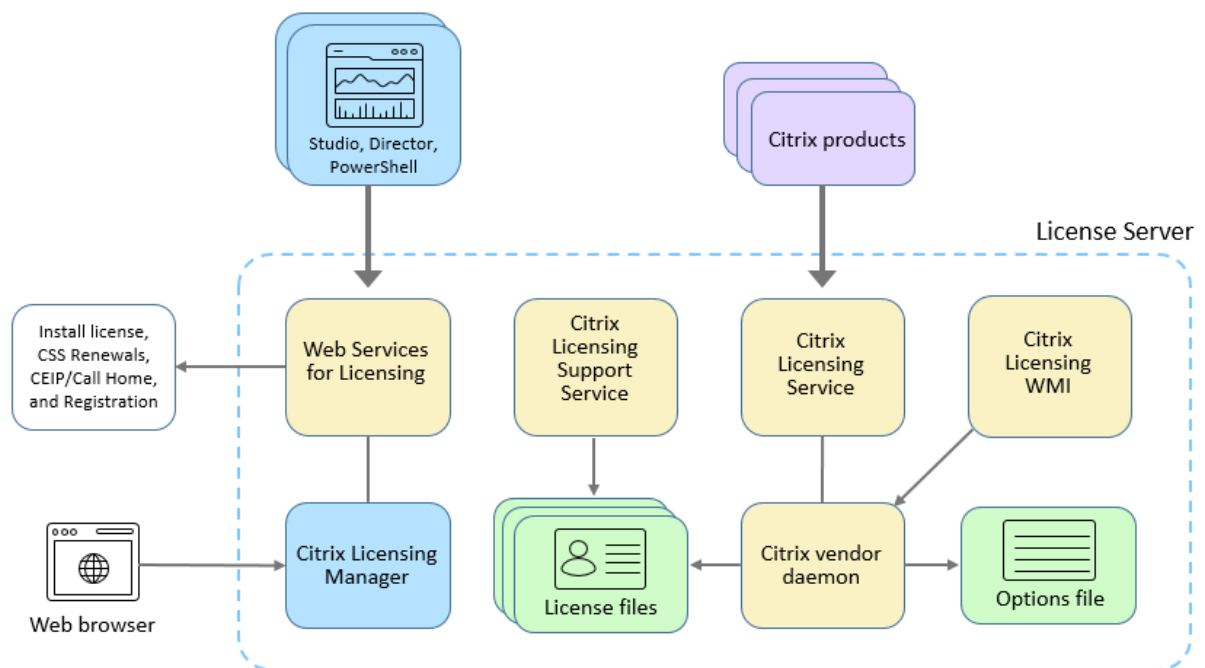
Studio, Director, PowerShell

Citrix products

License Server

Install license, CSS Renewals, CEIP/Call Home, and Registration

Web Services for Licensing

Citrix Licensing Support Service

Citrix Licensing Service

Citrix Licensing WMI

Web browser

Citrix Licensing Manager

License files

Citrix vendor daemon

Options file